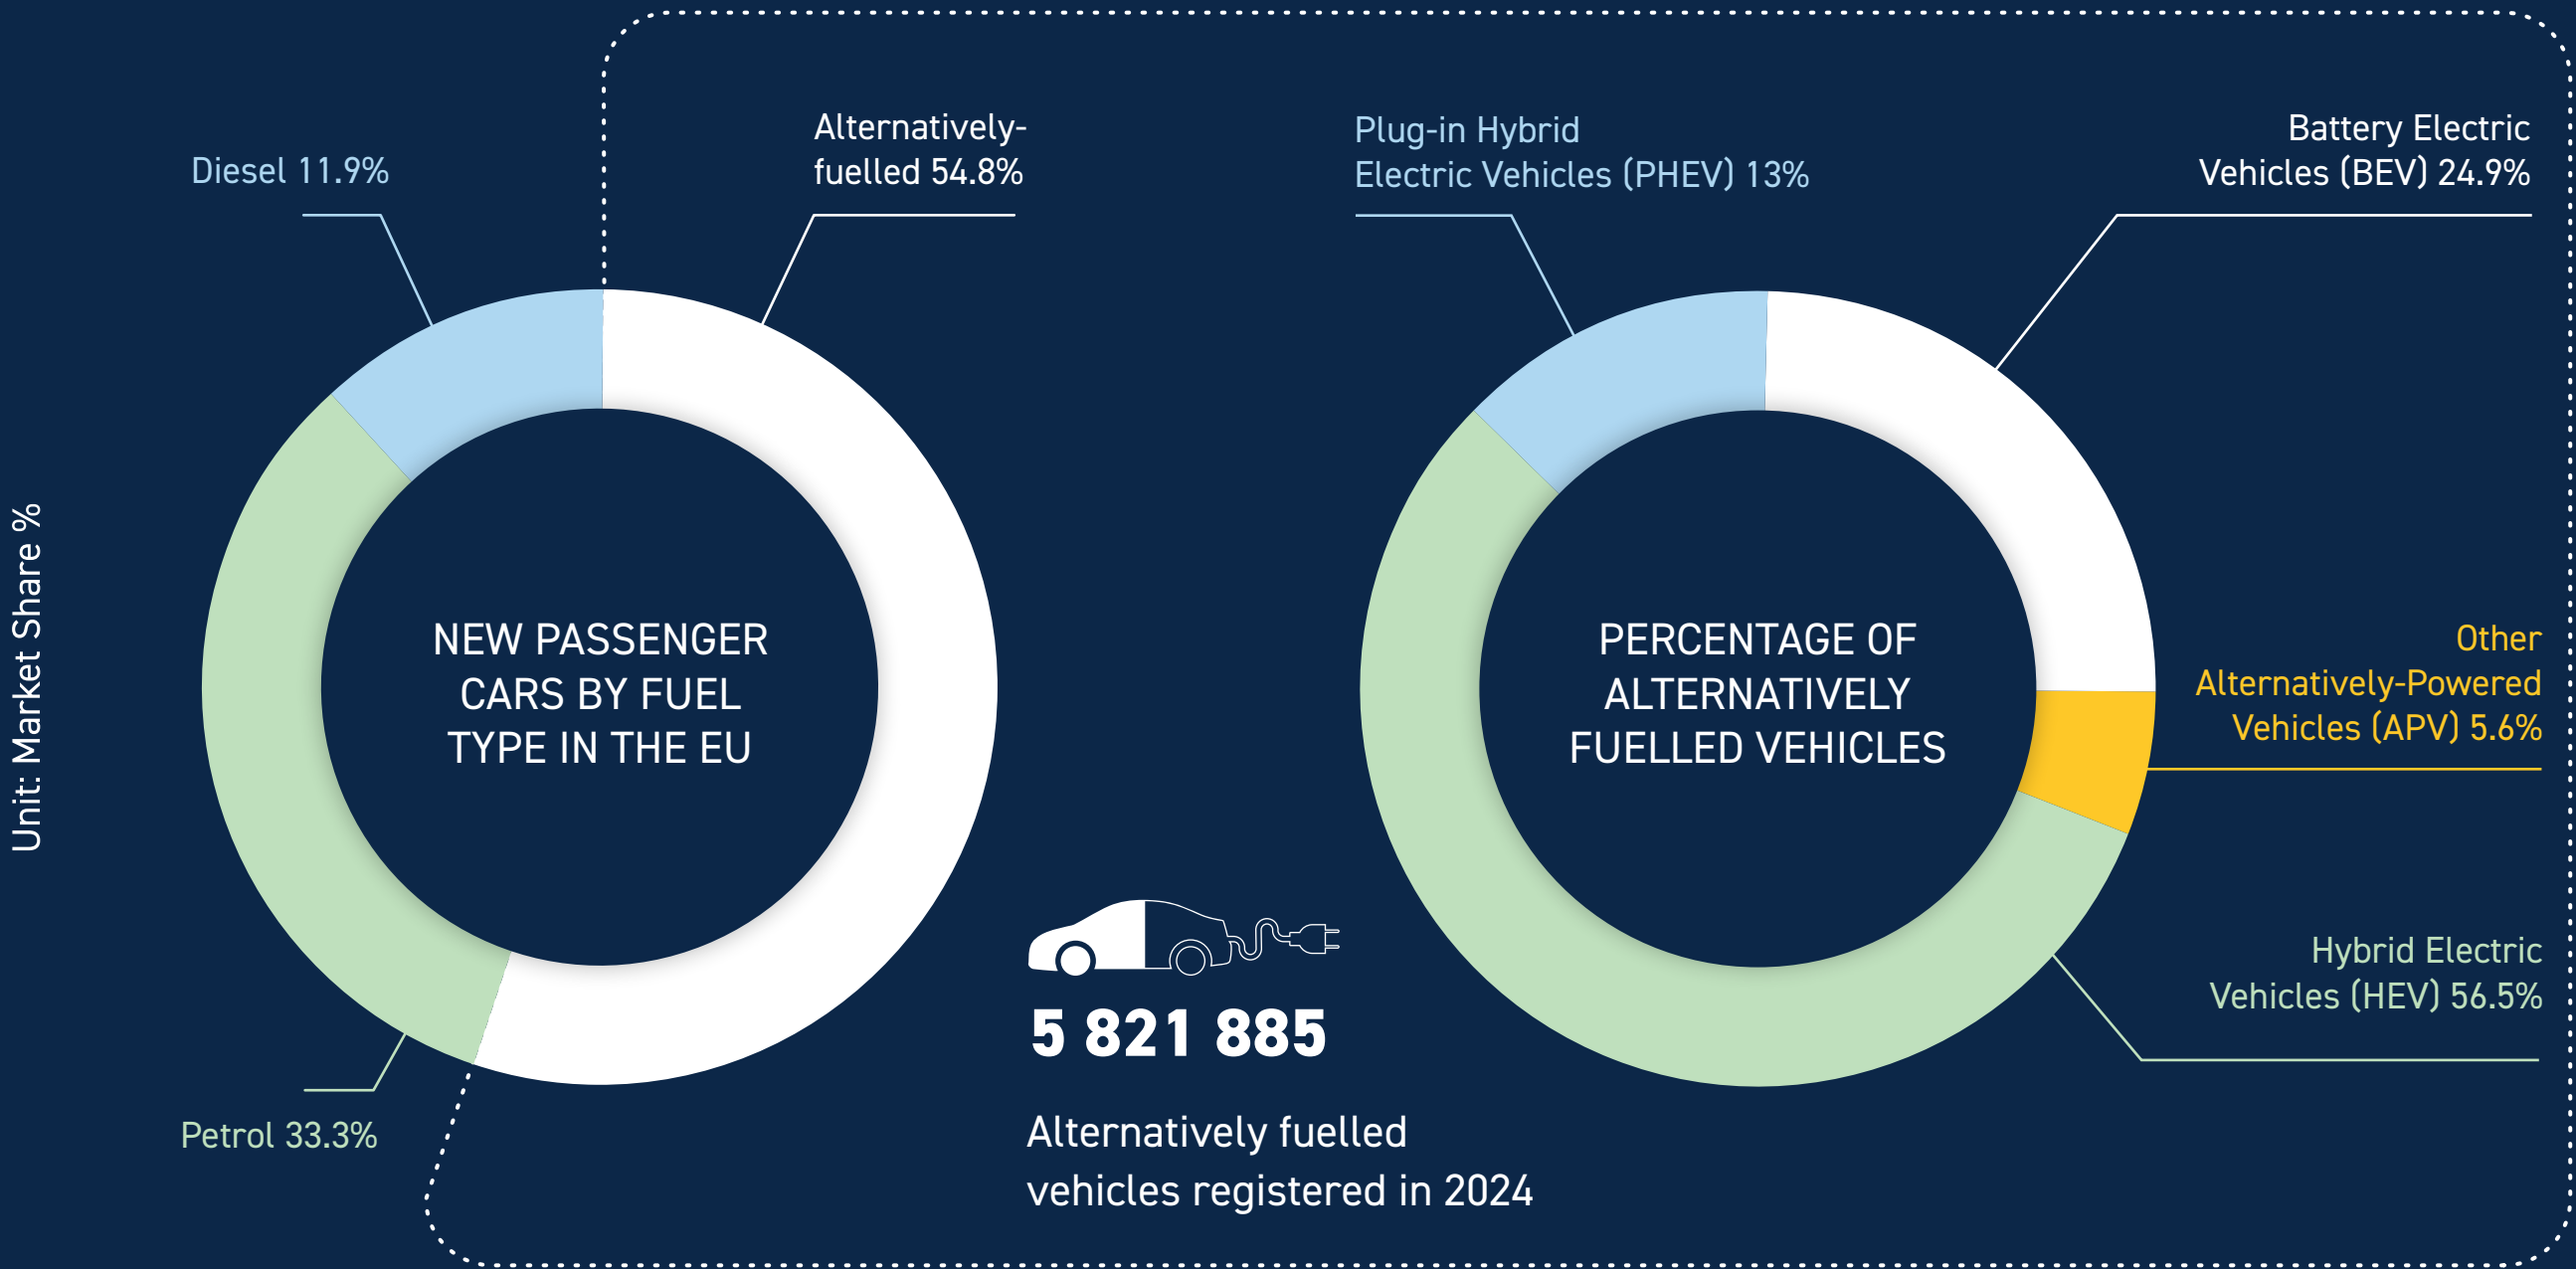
Unit: Market Share %

Diesel 11.9%

Alternatively-fuelled 54.8%

NEW PASSENGER CARS BY FUEL TYPE IN THE EU

Petrol 33.3%

Plug-in Hybrid Electric Vehicles (PHEV) 13%

Battery Electric Vehicles (BEV) 24.9%

PERCENTAGE OF ALTERNATIVELY FUELLED VEHICLES

Other Alternatively-Powered Vehicles (APV) 5.6%

Hybrid Electric Vehicles (HEV) 56.5%

5 821 885

Alternatively fuelled vehicles registered in 2024